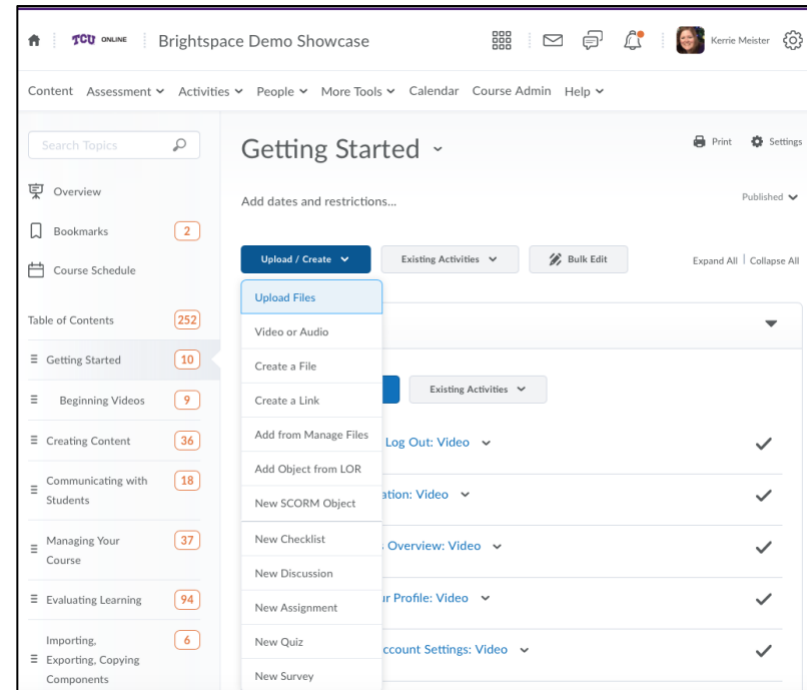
TCU ONLINE Brightspace Demo Showcase

Kerrie Meister

Content Assessment Activities People More Tools Calendar Course Admin Help

Search Topics

Overview

Bookmarks 2

Course Schedule

Table of Contents 252

Getting Started 10

Beginning Videos 9

Creating Content 36

Communicating with Students 18

Managing Your Course 37

Evaluating Learning 94

Importing, Exporting, Copying Components 6

Getting Started

Print Settings

Add dates and restrictions...

Published

Upload / Create

Existing Activities

Bulk Edit

Expand All | Collapse All

Upload Files

Video or Audio

Create a File

Create a Link

Add from Manage Files

Add Object from LOR

New SCORM Object

New Checklist

New Discussion

New Assignment

New Quiz

New Survey

Existing Activities

Log Out: Video

ation: Video

Overview: Video

r Profile: Video

ccount Settings: Video